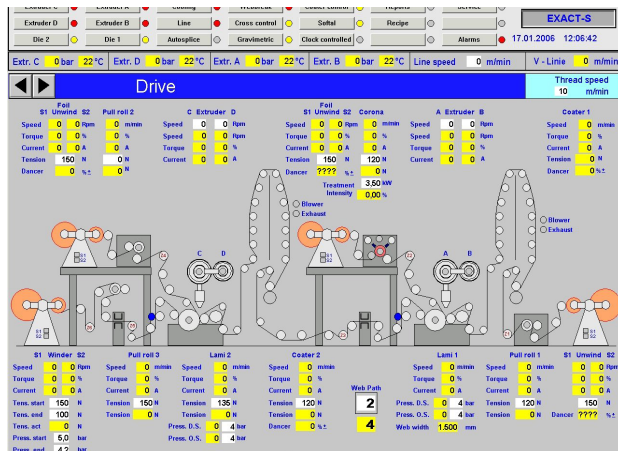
Extruder C | Extruder A | Cooling | Webbreak | Coater control | Repairs | Service
Extruder D | Extruder B | Line | Cross control | Softal | Recipe | EXACT-S
Die 2 | Die 1 | Autosplice | Gravimetric | Clock controlled | Alarms | 17.01.2006 12:06:42

Extr. C 0 bar 22 °C | Extr. D 0 bar 22 °C | Extr. A 0 bar 22 °C | Extr. B 0 bar 22 °C | Line speed 0 m/min | V - Linie 0 m/min

Drive

Thread speed 10 m/min

Foil
S1 Unwind S2
Speed 0 0 Rpm
Torque 0 0 %
Current 0 0 A
Tension 150 N
Dancer 0 %±

Pull roll 2
0 m/min
0 %
0 A
0 N
0 N

C Extruder D
Speed 0 0 Rpm
Torque 0 0 %
Current 0 0 A

Foil
S1 Unwind S2
Speed 0 0 Rpm
Torque 0 0 %
Current 0 0 A
Tension 150 N
Dancer ???? %±

Corona
0 m/min
0 %
0 A
120 N
0 N
Treatment 3,50 kW
Intensity 0,00 %

A Extruder B
Speed 0 0 Rpm
Torque 0 0 %
Current 0 0 A

Coater 1
Speed 0 m/min
Torque 0 %
Current 0 A
Tension 0 N
Dancer 0 %±

Blower
Exhaust

Blower
Exhaust

C D
A B

S1 Winder S2
Speed 0 0 Rpm
Torque 0 0 %
Current 0 0 A
Tens. start 150 N
Tens. end 100 N
Tens. act 0 N
Press. start 5,0 bar
Press. end 4,2 bar

Pull roll 3
Speed 0 m/min
Torque 0 %
Current 0 A
Tension 150 N
Tension 0 N

Lami 2
Speed 0 m/min
Torque 0 %
Current 0 A
Tension 135 N
Tension 0 N
Press. D.S. 0 4 bar
Press. O.S. 0 4 bar

Coater 2
Speed 0 m/min
Torque 0 %
Current 0 A
Tension 120 N
Tension 0 N
Dancer 0 %±

Web Path
2
4

Lami 1
Speed 0 m/min
Torque 0 %
Current 0 A
Press. D.S. 0 4 bar
Press. O.S. 0 4 bar
Web width 1.500 mm

Pull roll 1
Speed 0 m/min
Torque 0 %
Current 0 A
Tension 120 N
Tension 0 N

S1 Unwind S2
0 0 Rpm
0 0 %
0 0 A
150 N
Dancer ???? %±